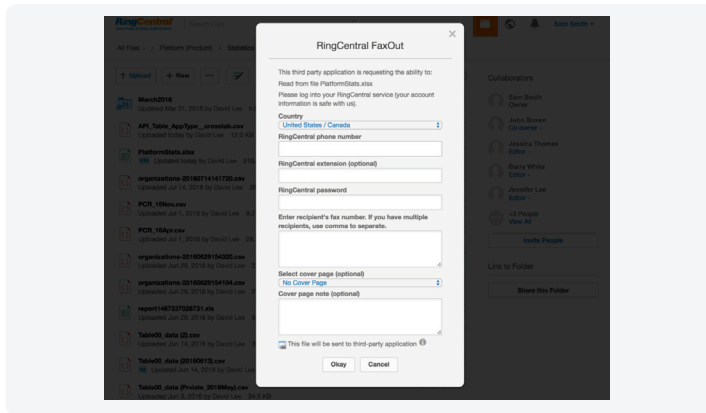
RingCentral

All Files › Platform (Product) › Statistics

Upload + New

March2016
Updated Mar 31, 2016 by David Lee

API_Table_AppType__erosstab.csv
Updated today by David Lee 10.0 KB

PlatformStats.xlsx
Updated today by David Lee

organizations-20160714141720.csv
Updated Jul 14, 2016 by David Lee

PCR_15Nov.csv
Updated Jul 1, 2016 by David Lee

PCR_15Apr.csv
Updated Jul 1, 2016 by David Lee

organizations-20160629154320.csv
Updated Jun 29, 2016 by David Lee

organizations-20160629154104.csv
Updated Jun 29, 2016 by David Lee

report1467237026731.xls
Updated Jun 29, 2016 by David Lee

Table00_data (2).csv
Updated Jun 14, 2016 by David Lee

Table00_data (20160613).csv
Updated Jun 14, 2016 by David Lee

Table00_data (Private_2016May).csv
Updated Jun 3, 2016 by David Lee 2x.3 KB

Sam Smith

Collaborators

Sam Smith
Owner

John Brown
Co-owner

Jessica Thomas
Editor

Barry White
Editor

Jennifer Lee
Editor

+3 People
View All

Invite People

Link to Folder

Share this Folder

RingCentral FaxOut

This third party application is requesting the ability to:

Read from file PlatformStats.xlsx

Please log into your RingCentral service (your account information is safe with us).

Country

United States / Canada

RingCentral phone number

RingCentral extension (optional)

RingCentral password

Enter recipient's fax number. If you have multiple recipients, use comma to separate.

Select cover page (optional)

No Cover Page

Cover page note (optional)

This file will be sent to third-party application

Okay Cancel